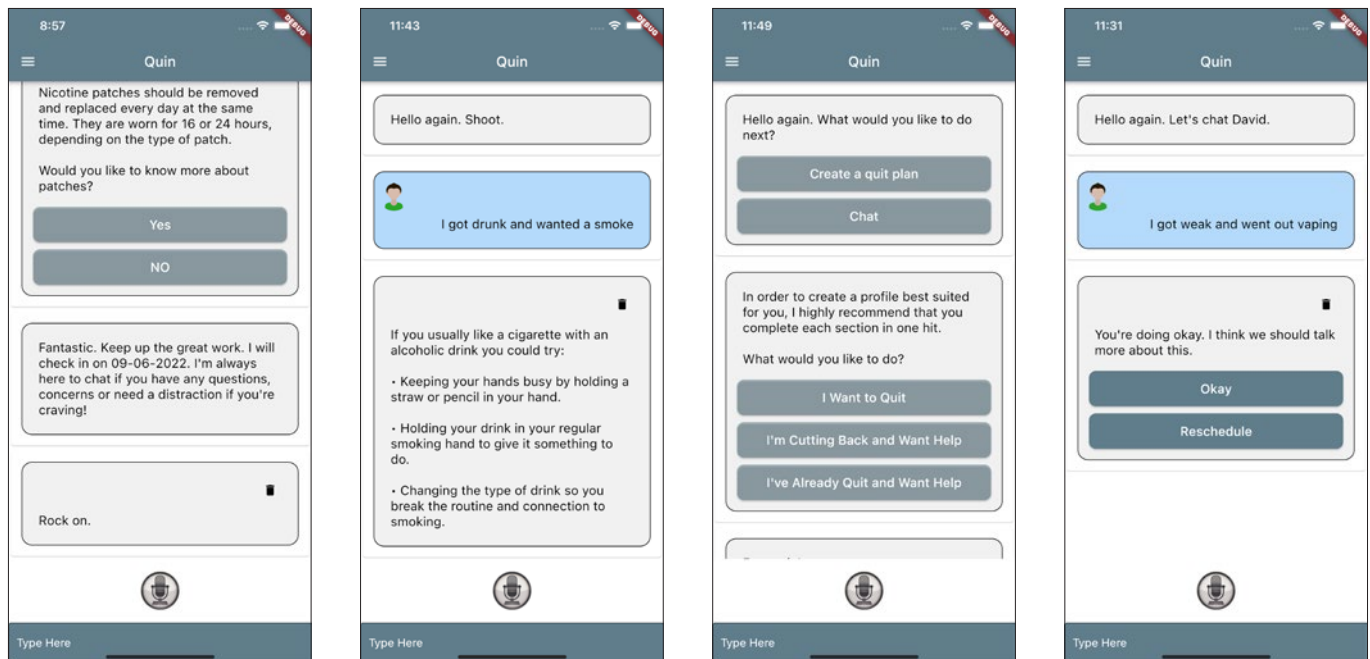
8:57

Quin

Nicotine patches should be removed and replaced every day at the same time. They are worn for 16 or 24 hours, depending on the type of patch.

Would you like to know more about patches?

Yes

NO

Fantastic. Keep up the great work. I will check in on 09-06-2022. I'm always here to chat if you have any questions, concerns or need a distraction if you're craving!

Rock on.

Type Here

11:43

DEBUG

Quin

Hello again. Shoot.

I got drunk and wanted a smoke

If you usually like a cigarette with an alcoholic drink you could try:

• Keeping your hands busy by holding a straw or pencil in your hand.

• Holding your drink in your regular smoking hand to give it something to do.

• Changing the type of drink so you break the routine and connection to smoking.

Type Here

11:49

DEBUG

Quin

Hello again. What would you like to do next?

Create a quit plan

Chat

In order to create a profile best suited for you, I highly recommend that you complete each section in one hit.

What would you like to do?

I Want to Quit

I'm Cutting Back and Want Help

I've Already Quit and Want Help

Type Here

11:31

DEBUG

Quin

Hello again. Let's chat David.

I got weak and went out vaping

You're doing okay. I think we should talk more about this.

Okay

Reschedule

Type Here